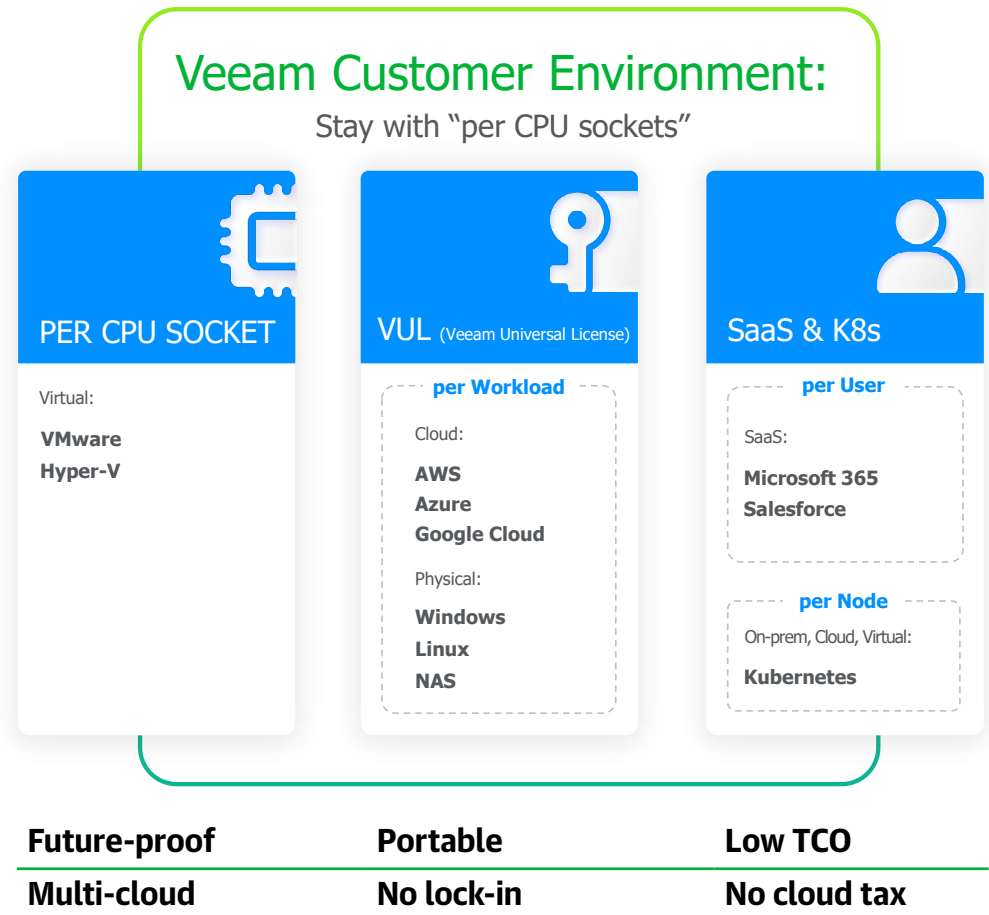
Veeam Customer Environment:
Stay with "per CPU sockets"

PER CPU SOCKET

Virtual:

VMware
Hyper-V

VUL (Veeam Universal License)

per Workload

Cloud:

AWS
Azure
Google Cloud

Physical:

Windows
Linux
NAS

SaaS & K8s

per User

SaaS:

Microsoft 365
Salesforce

per Node

On-prem, Cloud, Virtual:

Kubernetes

Future-proof
Multi-cloud

Portable
No lock-in

Low TCO
No cloud tax